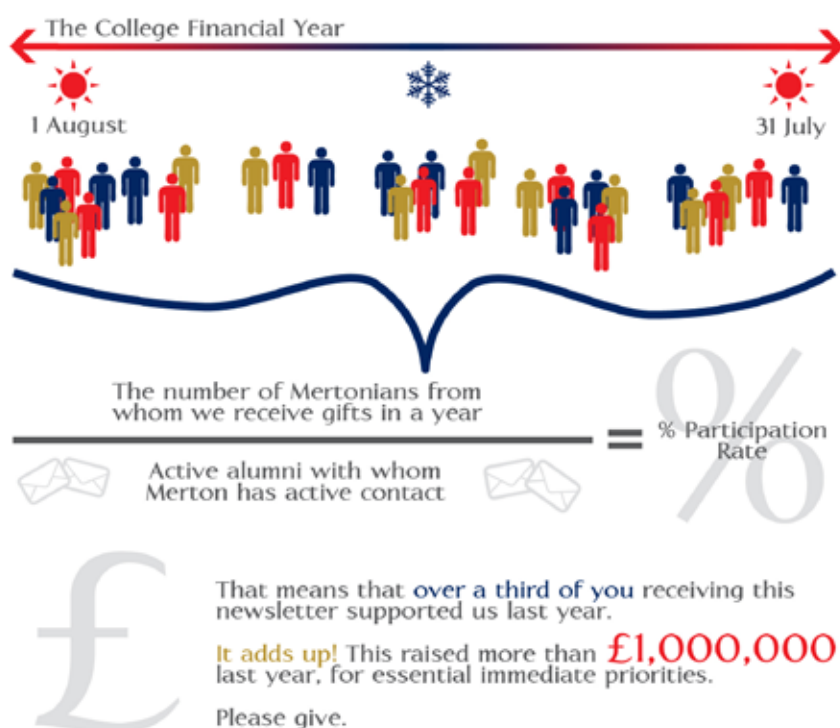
The College Financial Year

1 August

31 July

The number of Mertonians from whom we receive gifts in a year

Active alumni with whom Merton has active contact

= % Participation Rate

%

£

That means that over a third of you receiving this newsletter supported us last year.

It adds up! This raised more than £1,000,000 last year, for essential immediate priorities.

Please give.